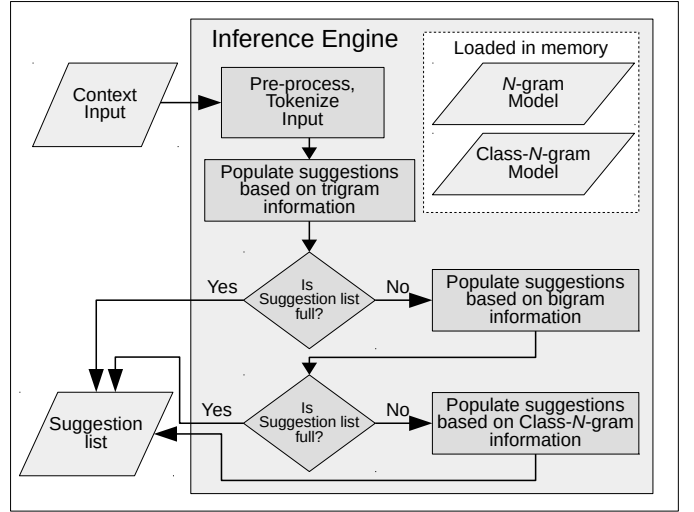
Inference Engine

Loaded in memory

N-gram Model

Class-N-gram Model

Context Input

Pre-process, Tokenize Input

Populate suggestions based on trigram information

Is Suggestion list full?

Yes

No

Populate suggestions based on bigram information

Is Suggestion list full?

Yes

No

Populate suggestions based on Class-N-gram information

Suggestion list